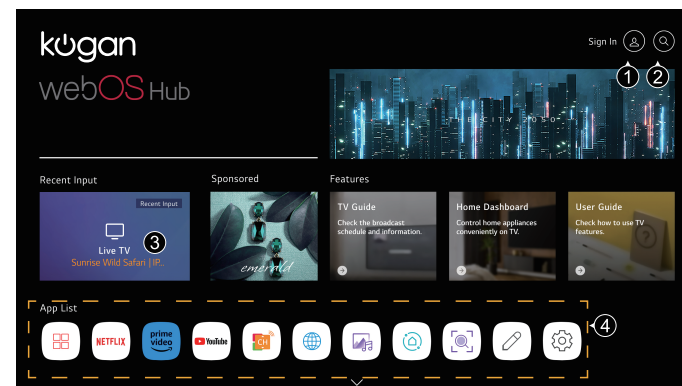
kogan
webOS Hub

Sign In
①
②

THE CITY 2050

Recent Input
Recent Input
Live TV
Sunrise Wild Safari | IP...
③

Sponsored
emerald

Features

TV Guide
Check the broadcast schedule and information.

Home Dashboard
Control home appliances conveniently on TV.

User Guide
Check how to use TV features.

App List
NETFLIX
prime video
YouTube
CH
④